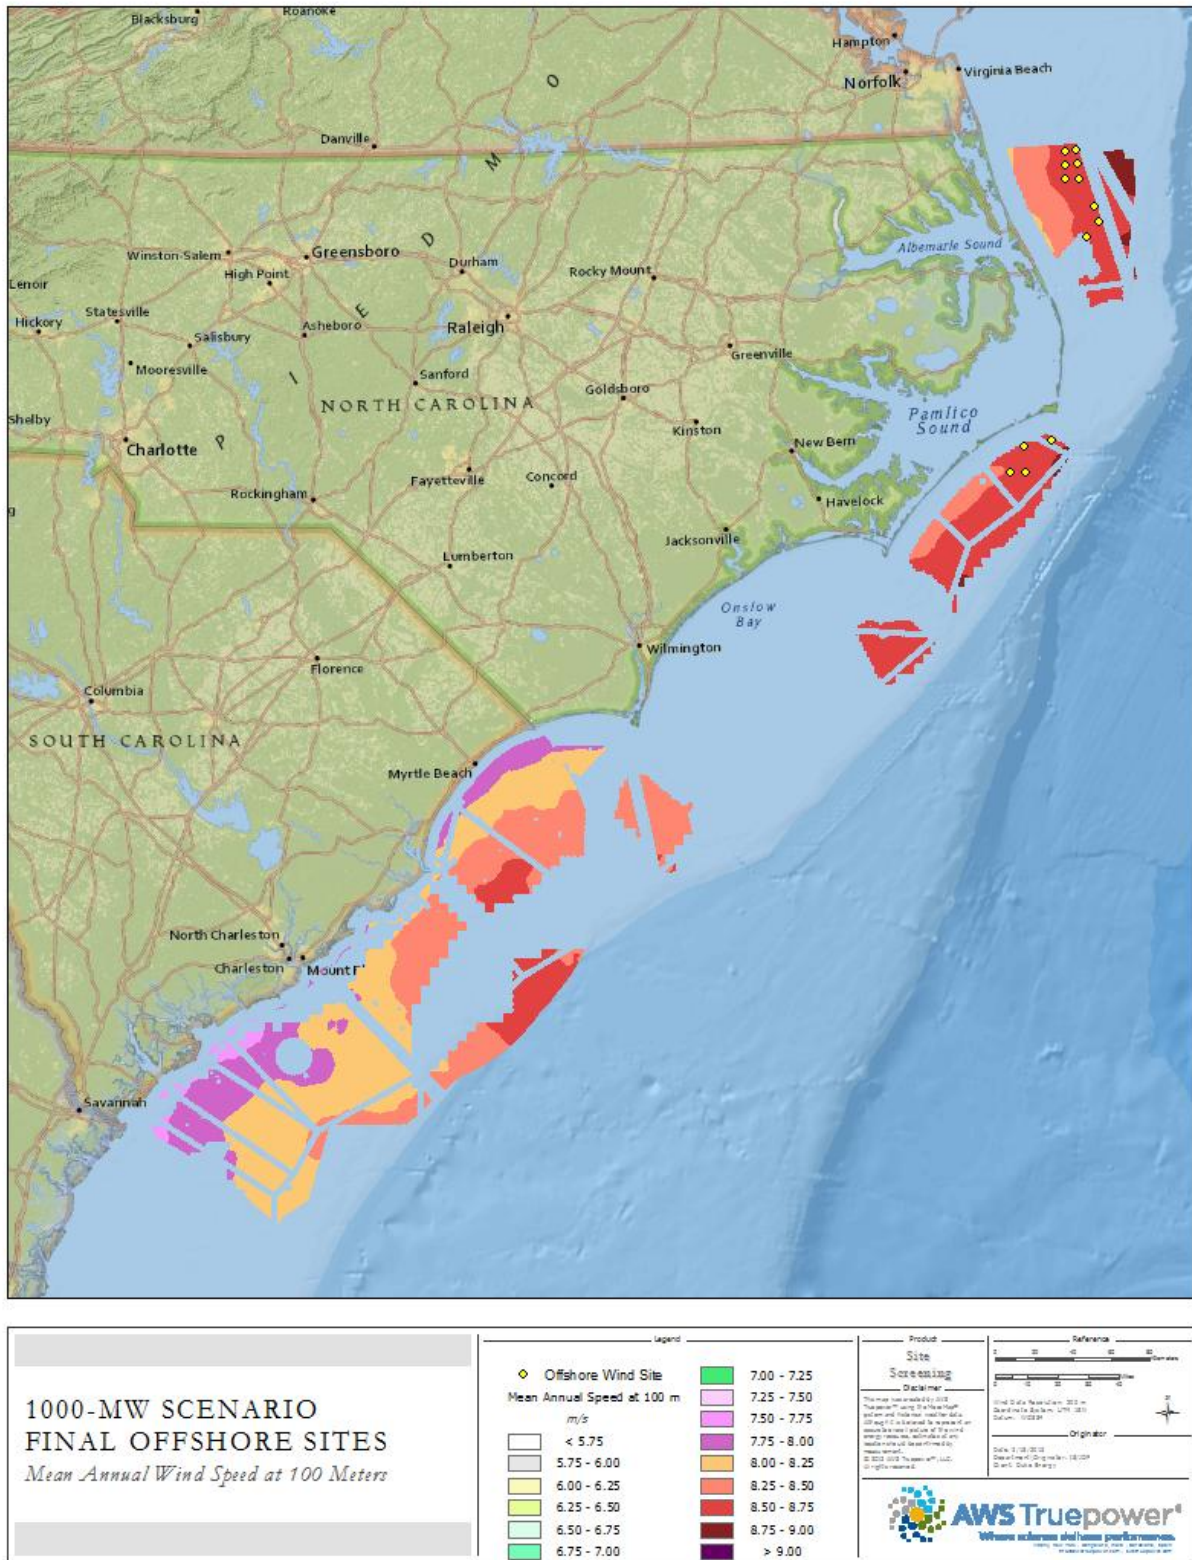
Blacksburg
Roanoke
Hampton
Norfolk
Virginia Beach
Danville
P I E D M O N T
Winston-Salem
Greensboro
Durham
High Point
Rocky Mount
Albemarle Sound
Lenoir
Hickory
Statesville
Asheboro
Raleigh
Salisbury
Greenville
Mooresville
Sanford
Goldsboro
NORTH CAROLINA
Shelby
Pamlico Sound
Kinston
Charlotte
New Bern
Havelock
Rockingham
Fayetteville
Concord
Jacksonville
Lumberton
Onslow Bay
Wilmington
Florence
Columbia
SOUTH CAROLINA
Myrtle Beach
North Charleston
Charleston
Mount P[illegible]
Savannah

1000-MW SCENARIO
FINAL OFFSHORE SITES
Mean Annual Wind Speed at 100 Meters

Legend
Offshore Wind Site
Mean Annual Speed at 100 m
m/s

| | |
|---|---|
| < 5.75 | 7.00 - 7.25 |
| 5.75 - 6.00 | 7.25 - 7.50 |
| 6.00 - 6.25 | 7.50 - 7.75 |
| 6.25 - 6.50 | 7.75 - 8.00 |
| 6.50 - 6.75 | 8.00 - 8.25 |
| 6.75 - 7.00 | 8.25 - 8.50 |
| | 8.50 - 8.75 |
| | 8.75 - 9.00 |
| | > 9.00 |

Product
Site Screening
Disclaimer
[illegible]

Reference
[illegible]
Originator
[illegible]

AWS Truepower
Where science delivers performance.